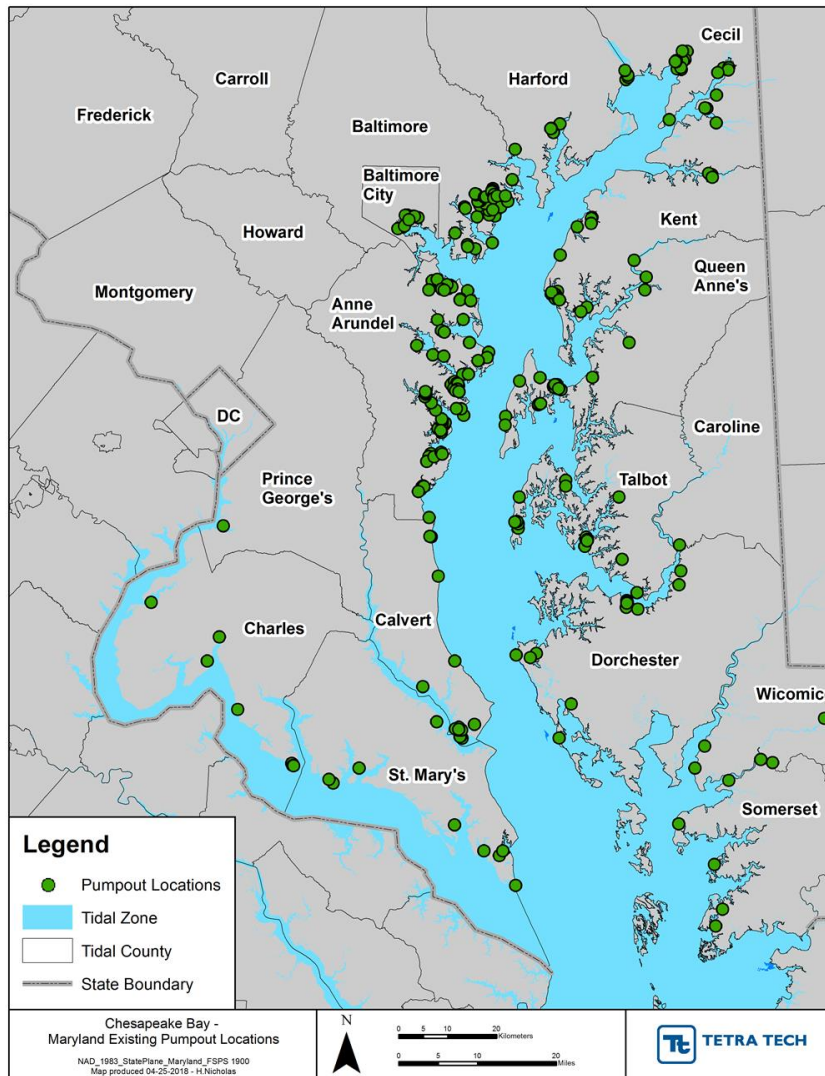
Cecil
Carroll
Harford
Frederick
Baltimore
Baltimore City
Kent
Howard
Queen Anne's
Montgomery
Anne Arundel
DC
Caroline
Prince George's
Talbot
Charles
Calvert
Dorchester
Wicomic
St. Mary's
Somerset

Legend
Pumpout Locations
Tidal Zone
Tidal County
State Boundary

Chesapeake Bay - Maryland Existing Pumpout Locations
NAD_1983_StatePlane_Maryland_FIPS 1900
Map produced 04-25-2018 - H.Nicholas

N

0 5 10 20 Kilometers
0 5 10 20 Miles

TETRA TECH